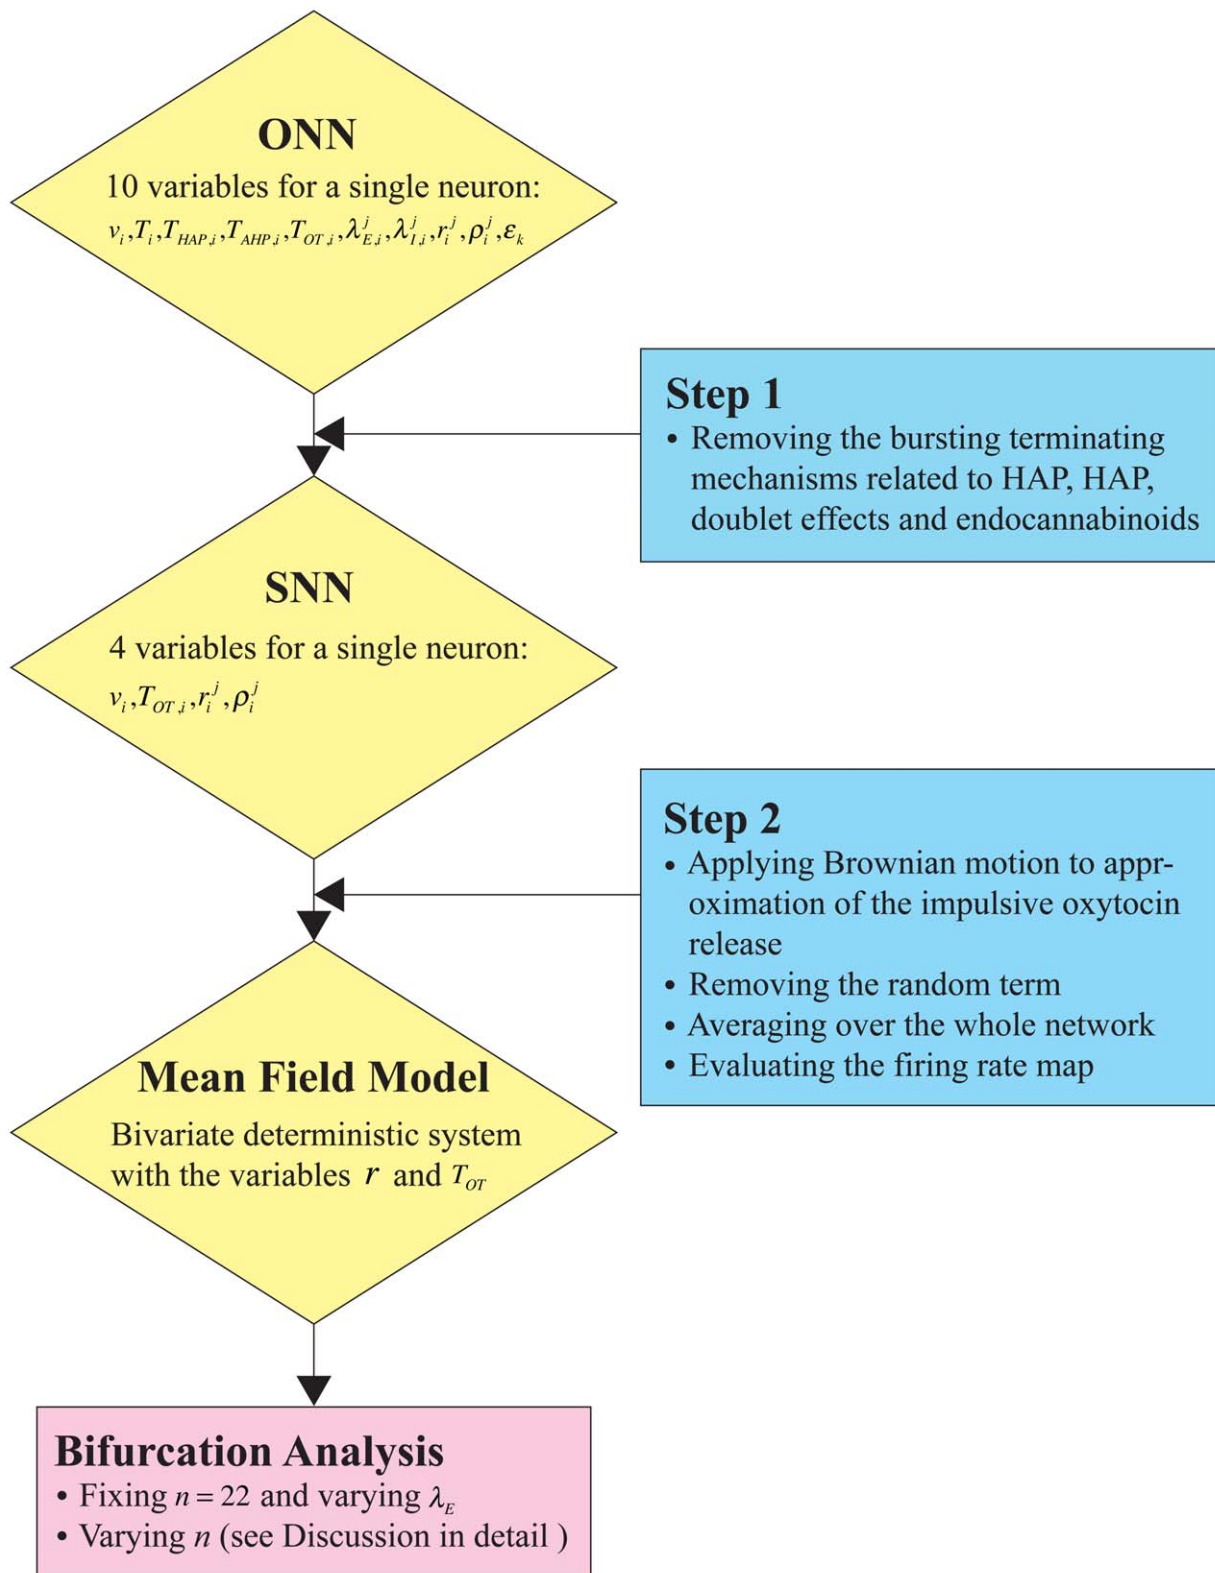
ONN
10 variables for a single neuron:
$v_i, T_i, T_{HAP,i}, T_{AHP,i}, T_{OT,i}, \lambda_{E,i}^j, \lambda_{I,i}^j, r_i^j, \rho_i^j, \varepsilon_k$

Step 1
• Removing the bursting terminating mechanisms related to HAP, HAP, doublet effects and endocannabinoids

SNN
4 variables for a single neuron:
$v_i, T_{OT,i}, r_i^j, \rho_i^j$

Step 2
• Applying Brownian motion to approximation of the impulsive oxytocin release
• Removing the random term
• Averaging over the whole network
• Evaluating the firing rate map

Mean Field Model
Bivariate deterministic system with the variables $r$ and $T_{OT}$

Bifurcation Analysis
• Fixing $n = 22$ and varying $\lambda_E$
• Varying $n$ (see Discussion in detail )